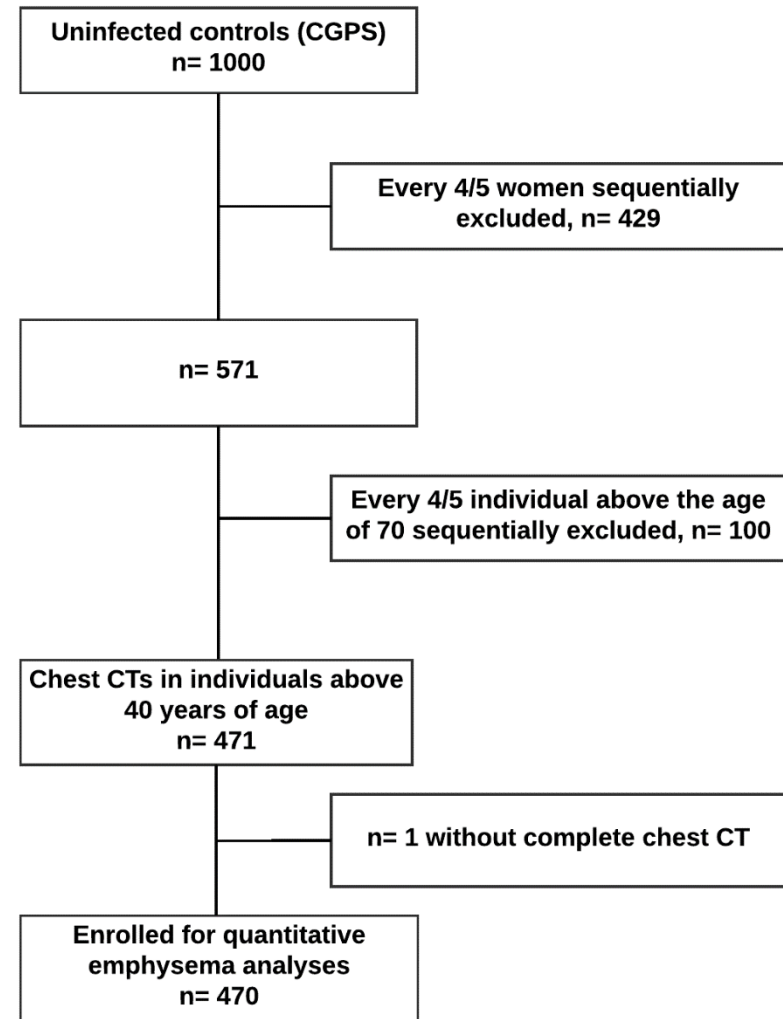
Uninfected controls (CGPS)
n= 1000

Every 4/5 women sequentially excluded, n= 429

n= 571

Every 4/5 individual above the age of 70 sequentially excluded, n= 100

Chest CTs in individuals above 40 years of age
n= 471

n= 1 without complete chest CT

Enrolled for quantitative emphysema analyses
n= 470